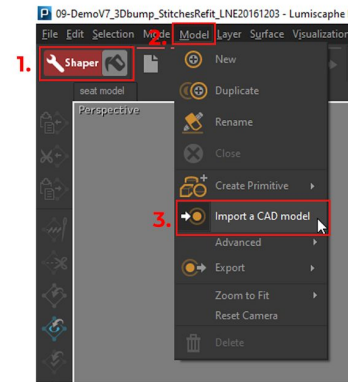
09-DemoV7_3Dbump_StitchesRefit_LNE20161203 - Lumiscaphe

File Edit Selection Mode Model Layer Surface Visualization

1. Shaper

2.

seat model

Perspective

New

Duplicate

Rename

Close

Create Primitive

3. Import a CAD model

Advanced

Export

Zoom to Fit

Reset Camera

Delete